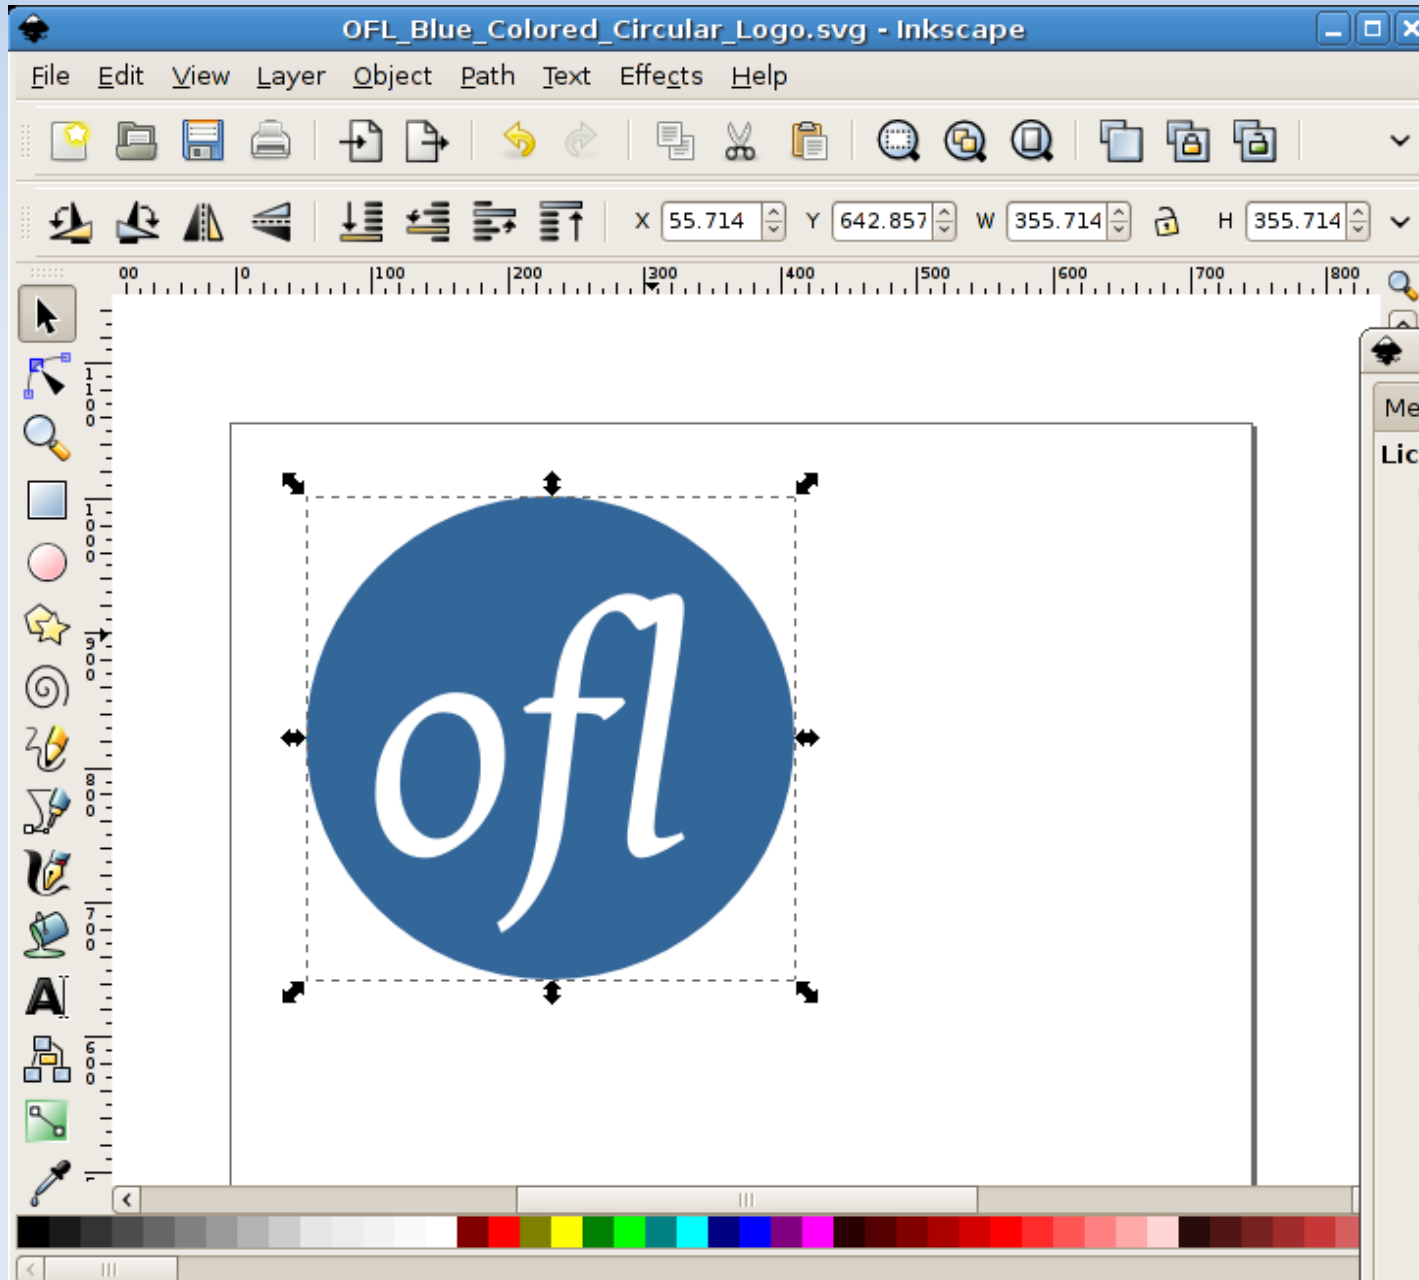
OFL_Blue_Colored_Circular_Logo.svg - Inkscape

File Edit View Layer Object Path Text Effects Help

X 55.714 Y 642.857 W 355.714 H 355.714

00 0 100 200 300 400 500 600 700 800

1100 1000 900 800 700 600

ofl

Me
Lic